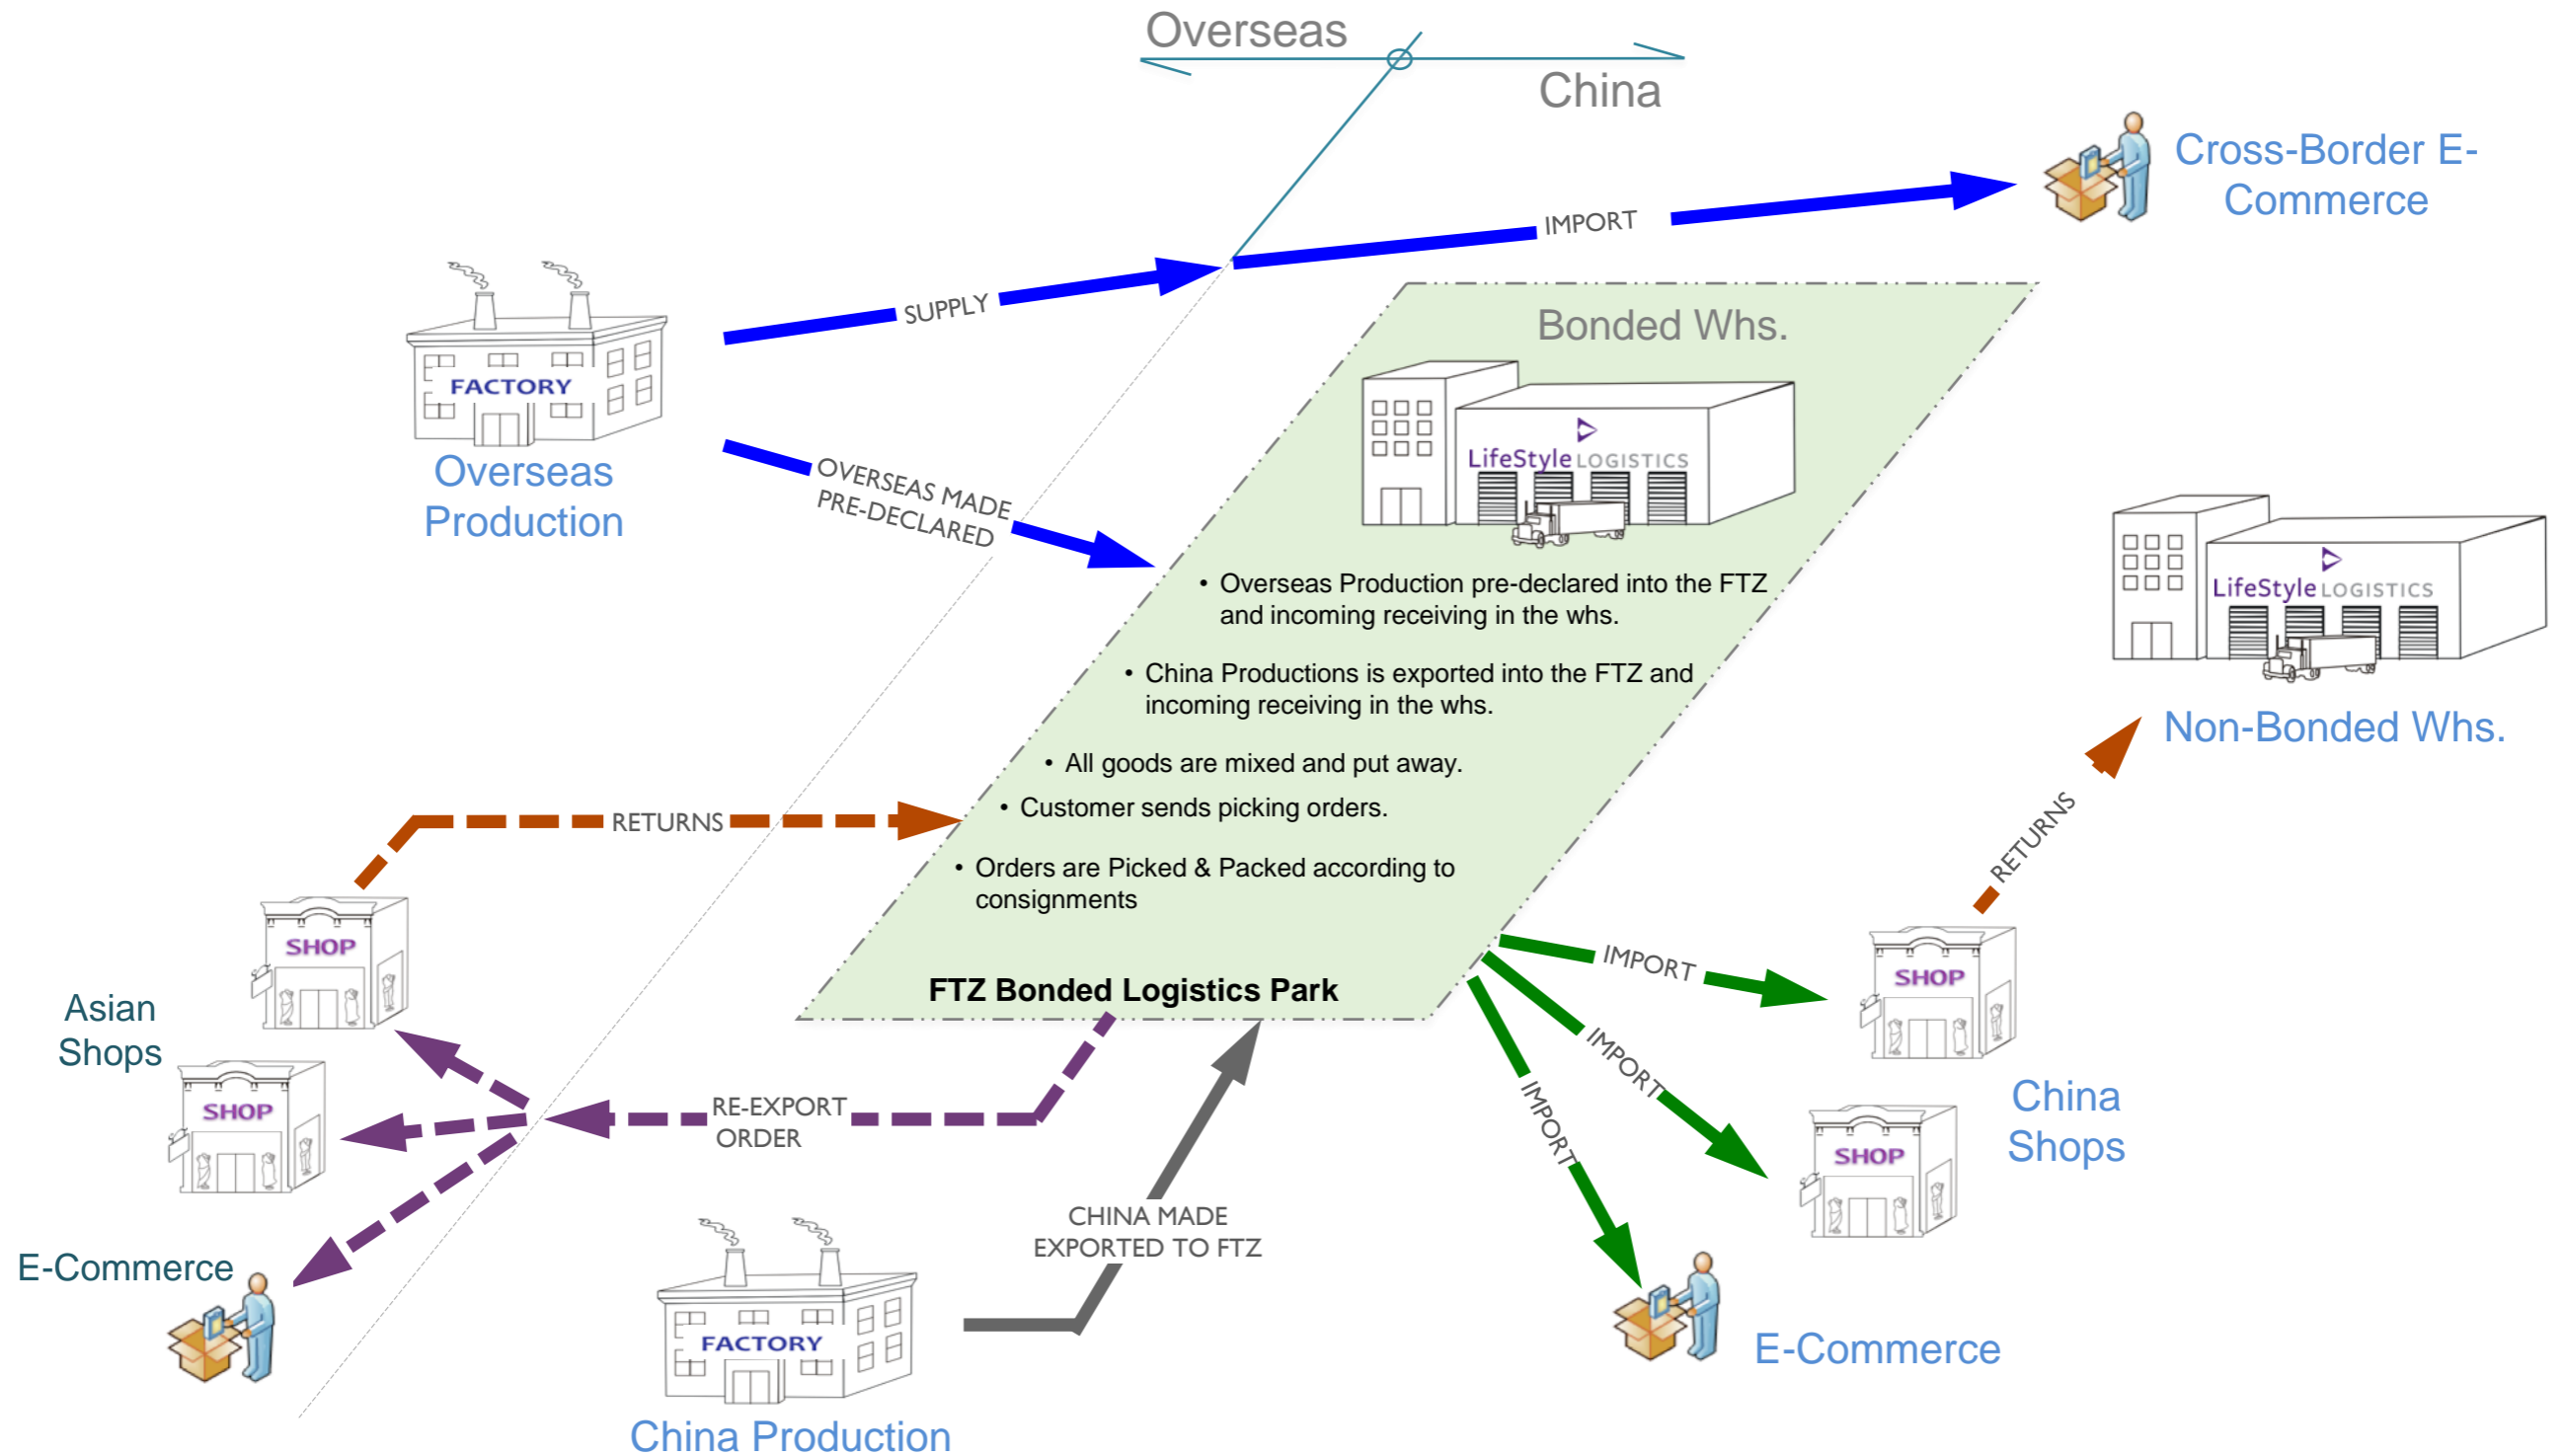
Overseas

China

Cross-Border E-Commerce

IMPORT

SUPPLY

FACTORY

Overseas Production

OVERSEAS MADE PRE-DECLARED

Bonded Whs.

LifeStyle LOGISTICS

• Overseas Production pre-declared into the FTZ and incoming receiving in the whs.

• China Productions is exported into the FTZ and incoming receiving in the whs.

• All goods are mixed and put away.

• Customer sends picking orders.

• Orders are Picked & Packed according to consignments

FTZ Bonded Logistics Park

LifeStyle LOGISTICS

Non-Bonded Whs.

RETURNS

RETURNS

SHOP

Asian Shops

SHOP

E-Commerce

RE-EXPORT ORDER

CHINA MADE EXPORTED TO FTZ

FACTORY

China Production

IMPORT

IMPORT

IMPORT

SHOP

SHOP

China Shops

E-Commerce